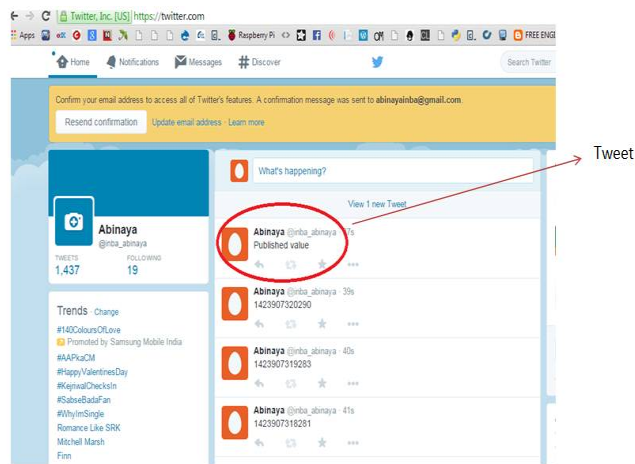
Twitter, Inc. [US] https://twitter.com

Apps Raspberry Pi FREE ENGI

Home Notifications Messages Discover Search Twitter

Confirm your email address to access all of Twitter's features. A confirmation message was sent to abinayainba@gmail.com.

Resend confirmation Update email address · Learn more

Tweet

Abinaya
@inba_abinaya

TWEETS 1,437
FOLLOWING 19

What's happening?

View 1 new Tweet

Abinaya @inba_abinaya · 7s
Published value

Abinaya @inba_abinaya · 39s
1423907320290

Abinaya @inba_abinaya · 40s
1423907319283

Abinaya @inba_abinaya · 41s
1423907318281

Trends · Change
#140ColoursOfLove
Promoted by Samsung Mobile India
#AAPkaCM
#HappyValentinesDay
#KejriwalChecksIn
#SabseBadaFan
#WhyImSingle
Romance Like SRK
Mitchell Marsh
Finn